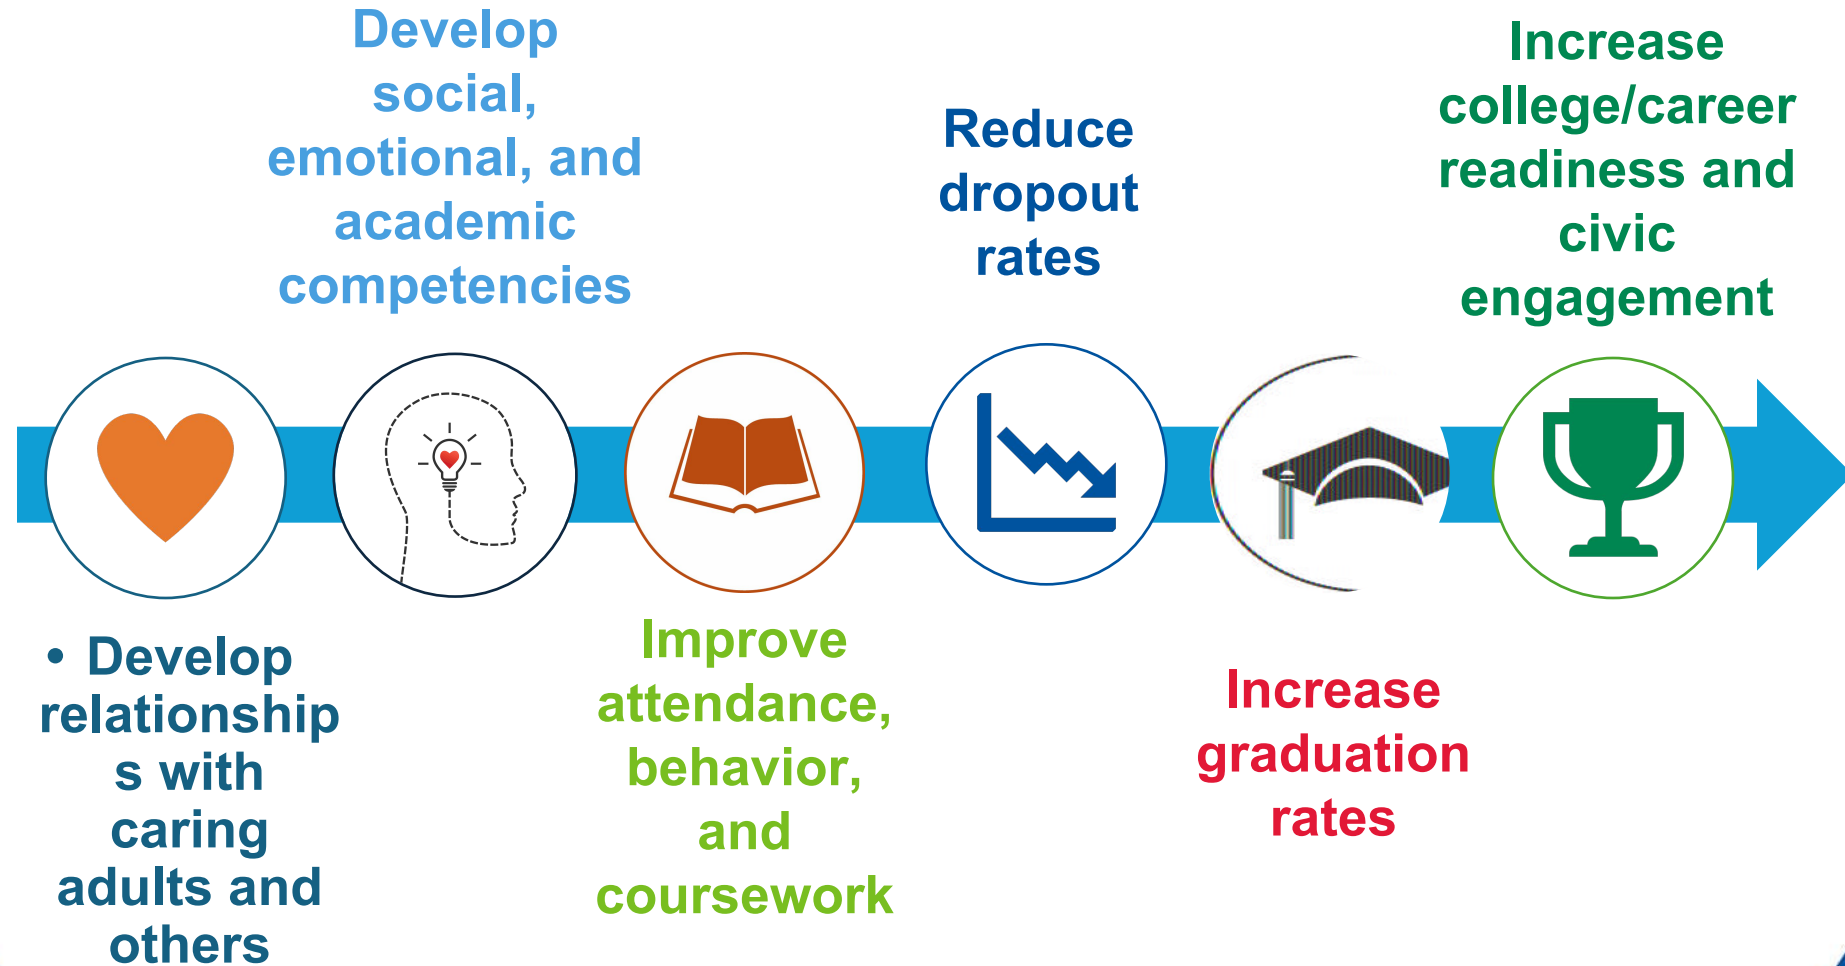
Develop social, emotional, and academic competencies

Reduce dropout rates

Increase college/career readiness and civic engagement

• Develop relationships with caring adults and others

Improve attendance, behavior, and coursework

Increase graduation rates